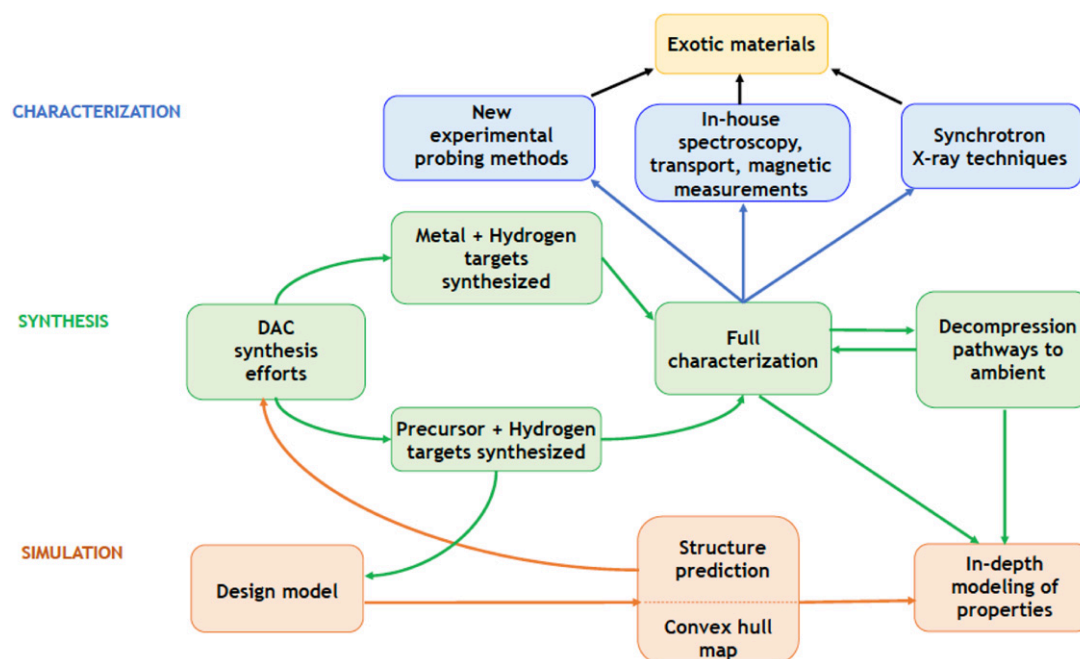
Exotic materials

CHARACTERIZATION

New experimental probing methods

In-house spectroscopy, transport, magnetic measurements

Synchrotron X-ray techniques

Metal + Hydrogen targets synthesized

SYNTHESIS

DAC synthesis efforts

Full characterization

Decompression pathways to ambient

Precursor + Hydrogen targets synthesized

SIMULATION

Design model

Structure prediction

Convex hull map

In-depth modeling of properties